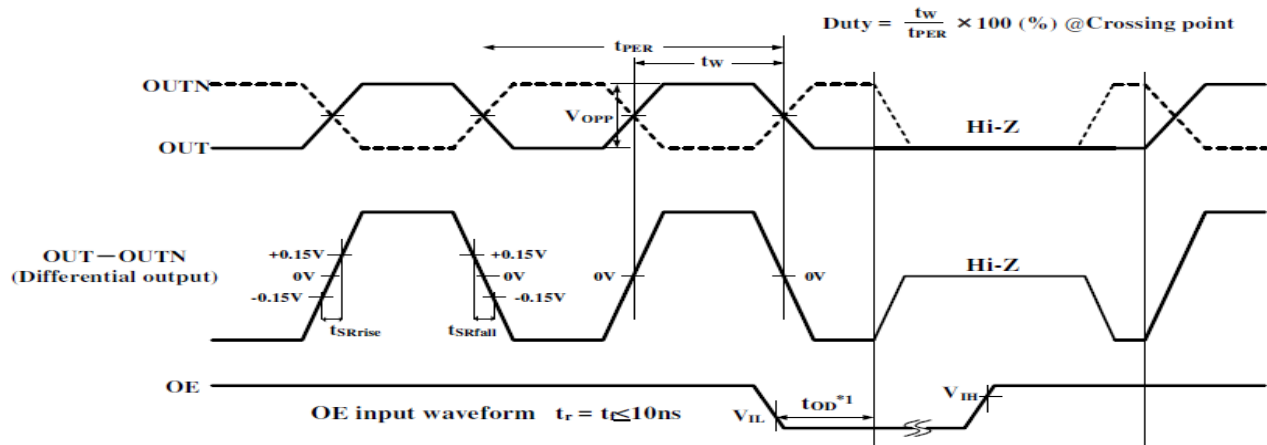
Duty = $\frac{t_W}{t_{PER}}$ × 100 (%) @Crossing point

$t_{PER}$

$t_W$

OUTN

OUT

$V_{OPP}$

Hi-Z

OUT − OUTN
(Differential output)

+0.15V
0V
-0.15V

$t_{SRrise}$

+0.15V
0V
-0.15V

$t_{SRfall}$

0V

0V

Hi-Z

OE

OE input waveform $t_r = t_f \leq 10$ns

$V_{IL}$

$t_{OD}$*1

$V_{IH}$